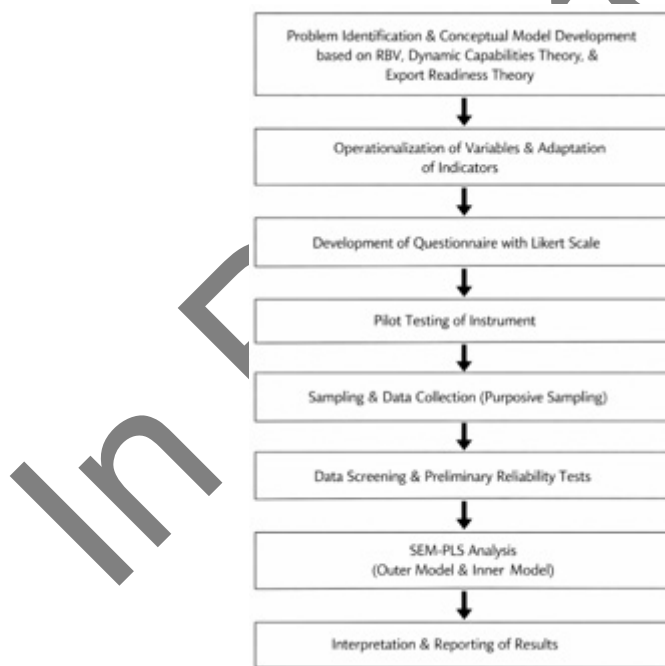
Problem Identification & Conceptual Model Development based on RBV, Dynamic Capabilities Theory, & Export Readiness Theory

Operationalization of Variables & Adaptation of Indicators

Development of Questionnaire with Likert Scale

Pilot Testing of Instrument

Sampling & Data Collection (Purposive Sampling)

Data Screening & Preliminary Reliability Tests

SEM-PLS Analysis (Outer Model & Inner Model)

Interpretation & Reporting of Results

In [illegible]